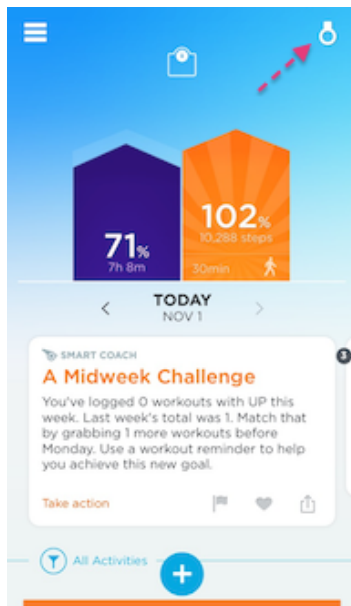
71%
7h 8m

102%
10,288 steps
30min

TODAY
NOV 1

SMART COACH
A Midweek Challenge
You've logged 0 workouts with UP this week. Last week's total was 1. Match that by grabbing 1 more workouts before Monday. Use a workout reminder to help you achieve this new goal.

Take action

3

All Activities